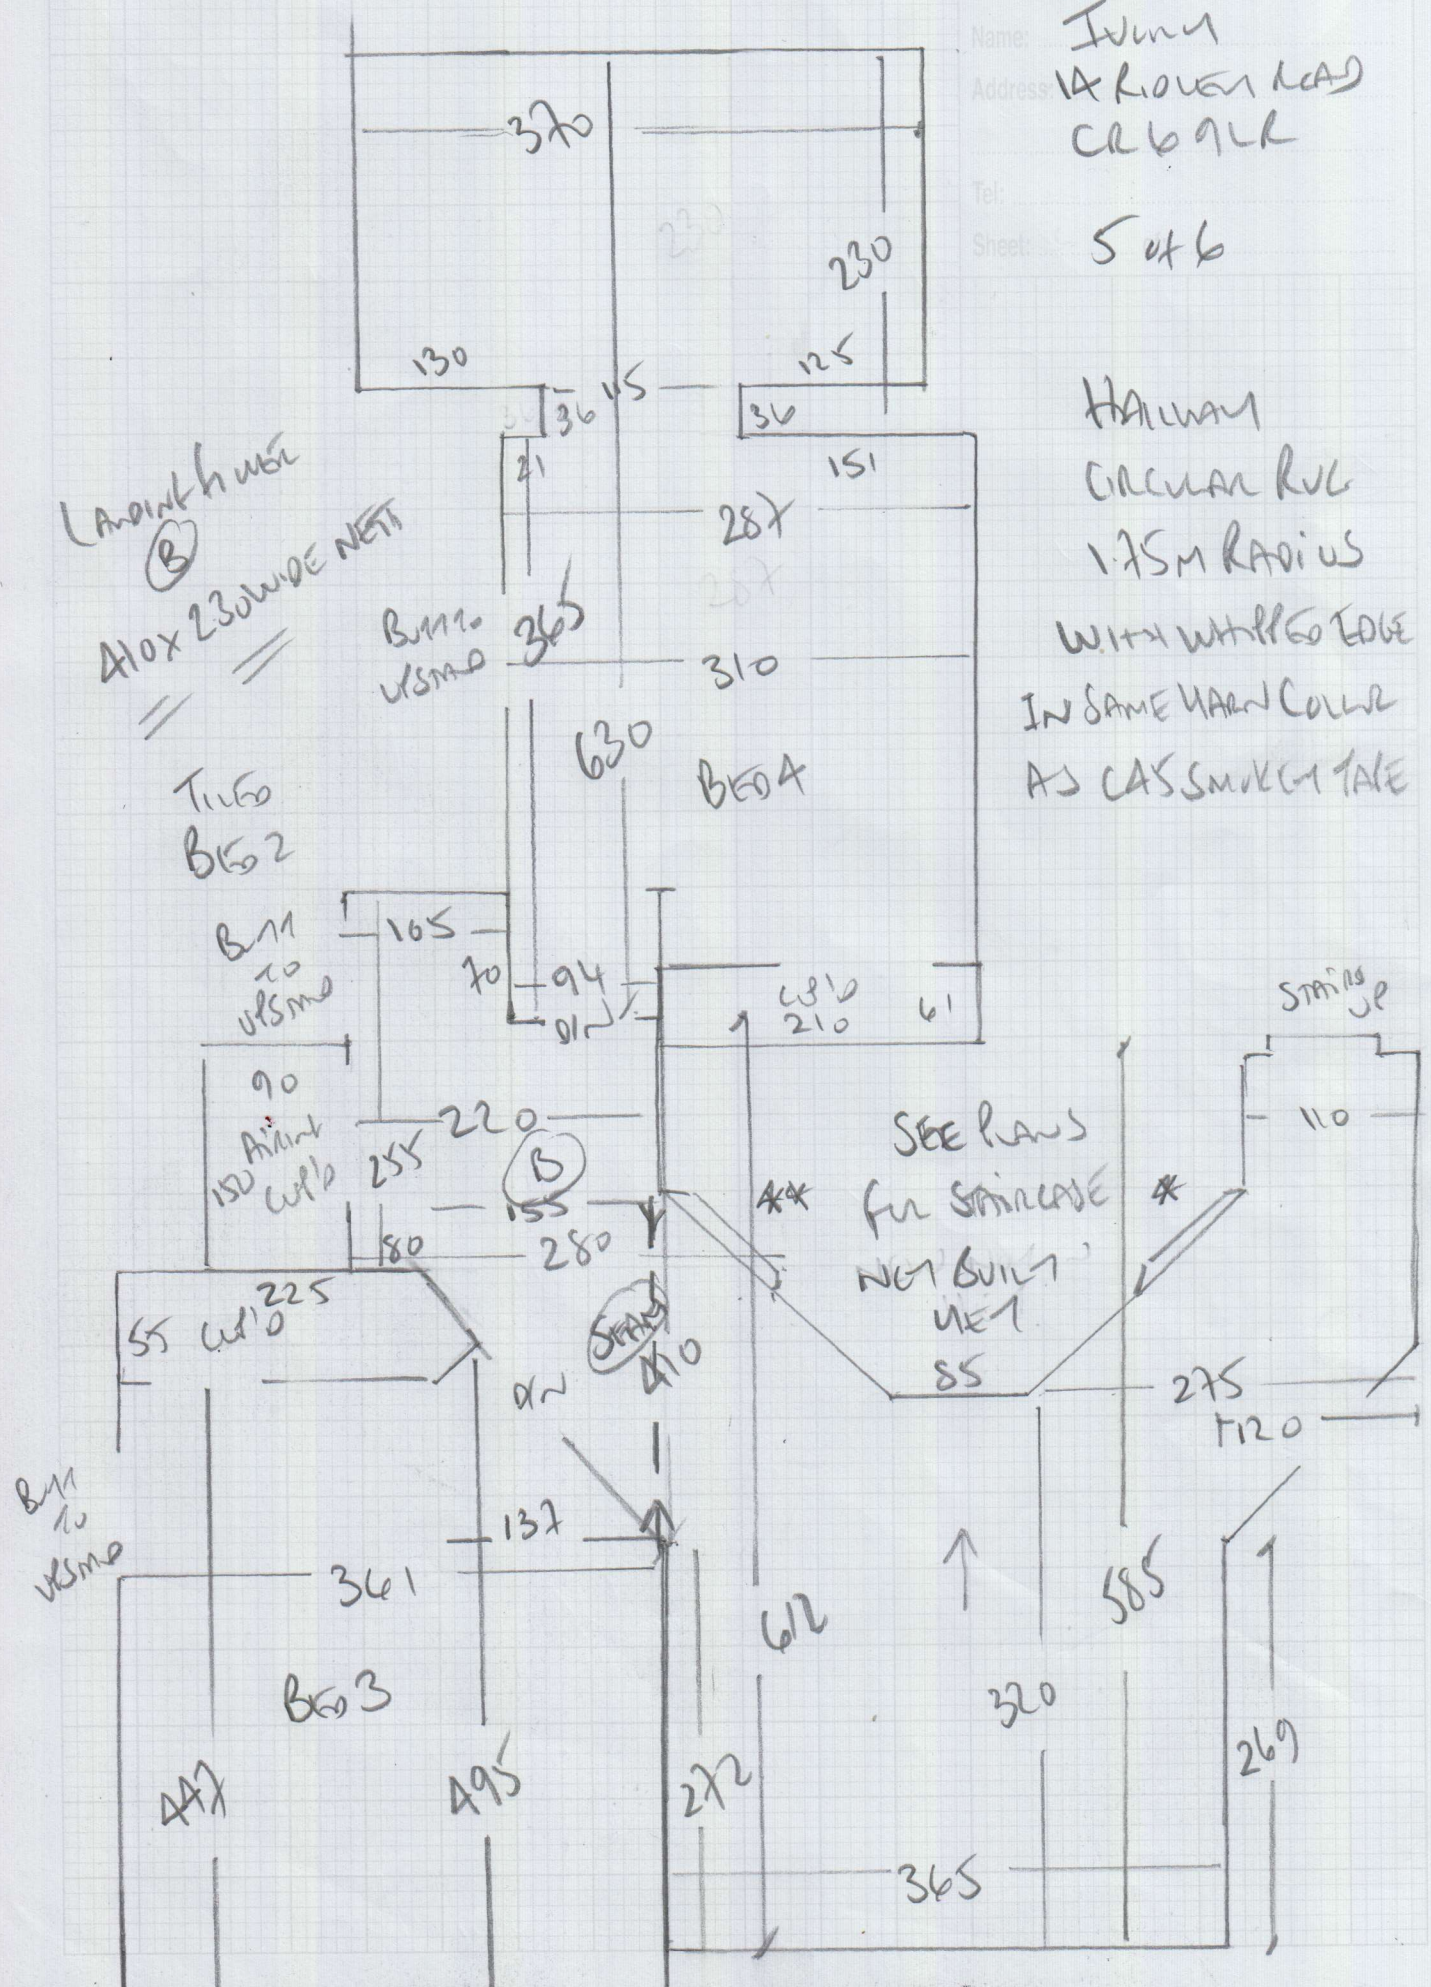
Name: Ivumy
Address: 1A Ridley Road CR6 9LR
Tel:
Sheet: 5 of 6

370
230
130
125
15
36
36
21
151
287
310
365
Bathro ensuite
630
Bed 4

Landing/Hall
(B)
410 x 230 wide nett

Tiled Bed 2

Hallway
Circular Rug
1.75m Radius
With whipped edge
In same yarn colour
As cassmuckm tale

105
Bath to ensuite
70
94
dn
Cup'd 210
61
90
Airing cup'd
150
255
220
(B)
155
280
80
225
55 Cup'd
Stairs
410
dn
137
361
Bath to ensuite
Bed 3
447
495

Stairs up
110
See plans for staircase not built yet
**
*
85
275
120
612
585
320
272
269
365